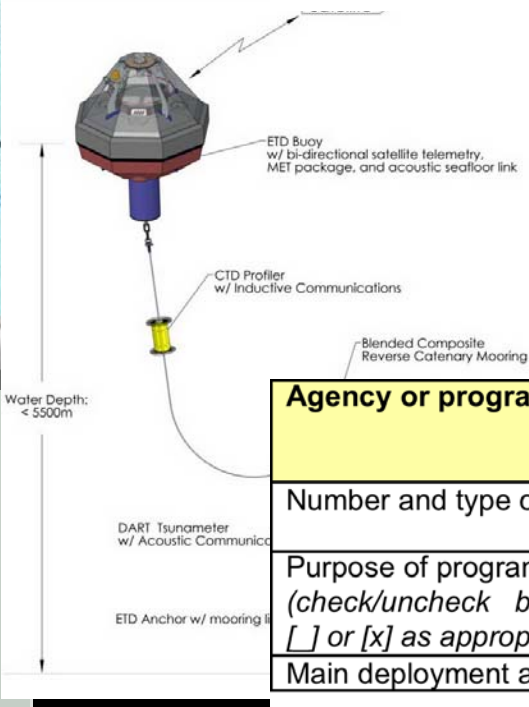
ETD Buoy
w/ bi-directional satellite telemetry, MET package, and acoustic seafloor link

CTD Profiler
w/ Inductive Communications

Blended Composite
Reverse Catenary Mooring

Water Depth:
< 5500m

DART Tsunameter
w/ Acoustic Communic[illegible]

ETD Anchor w/ mooring l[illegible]

| Agency or progra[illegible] |
|---|
| Number and type o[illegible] |
| Purpose of progra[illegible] *(check/uncheck b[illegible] [ ] or [x] as approp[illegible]* |
| Main deployment a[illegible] |